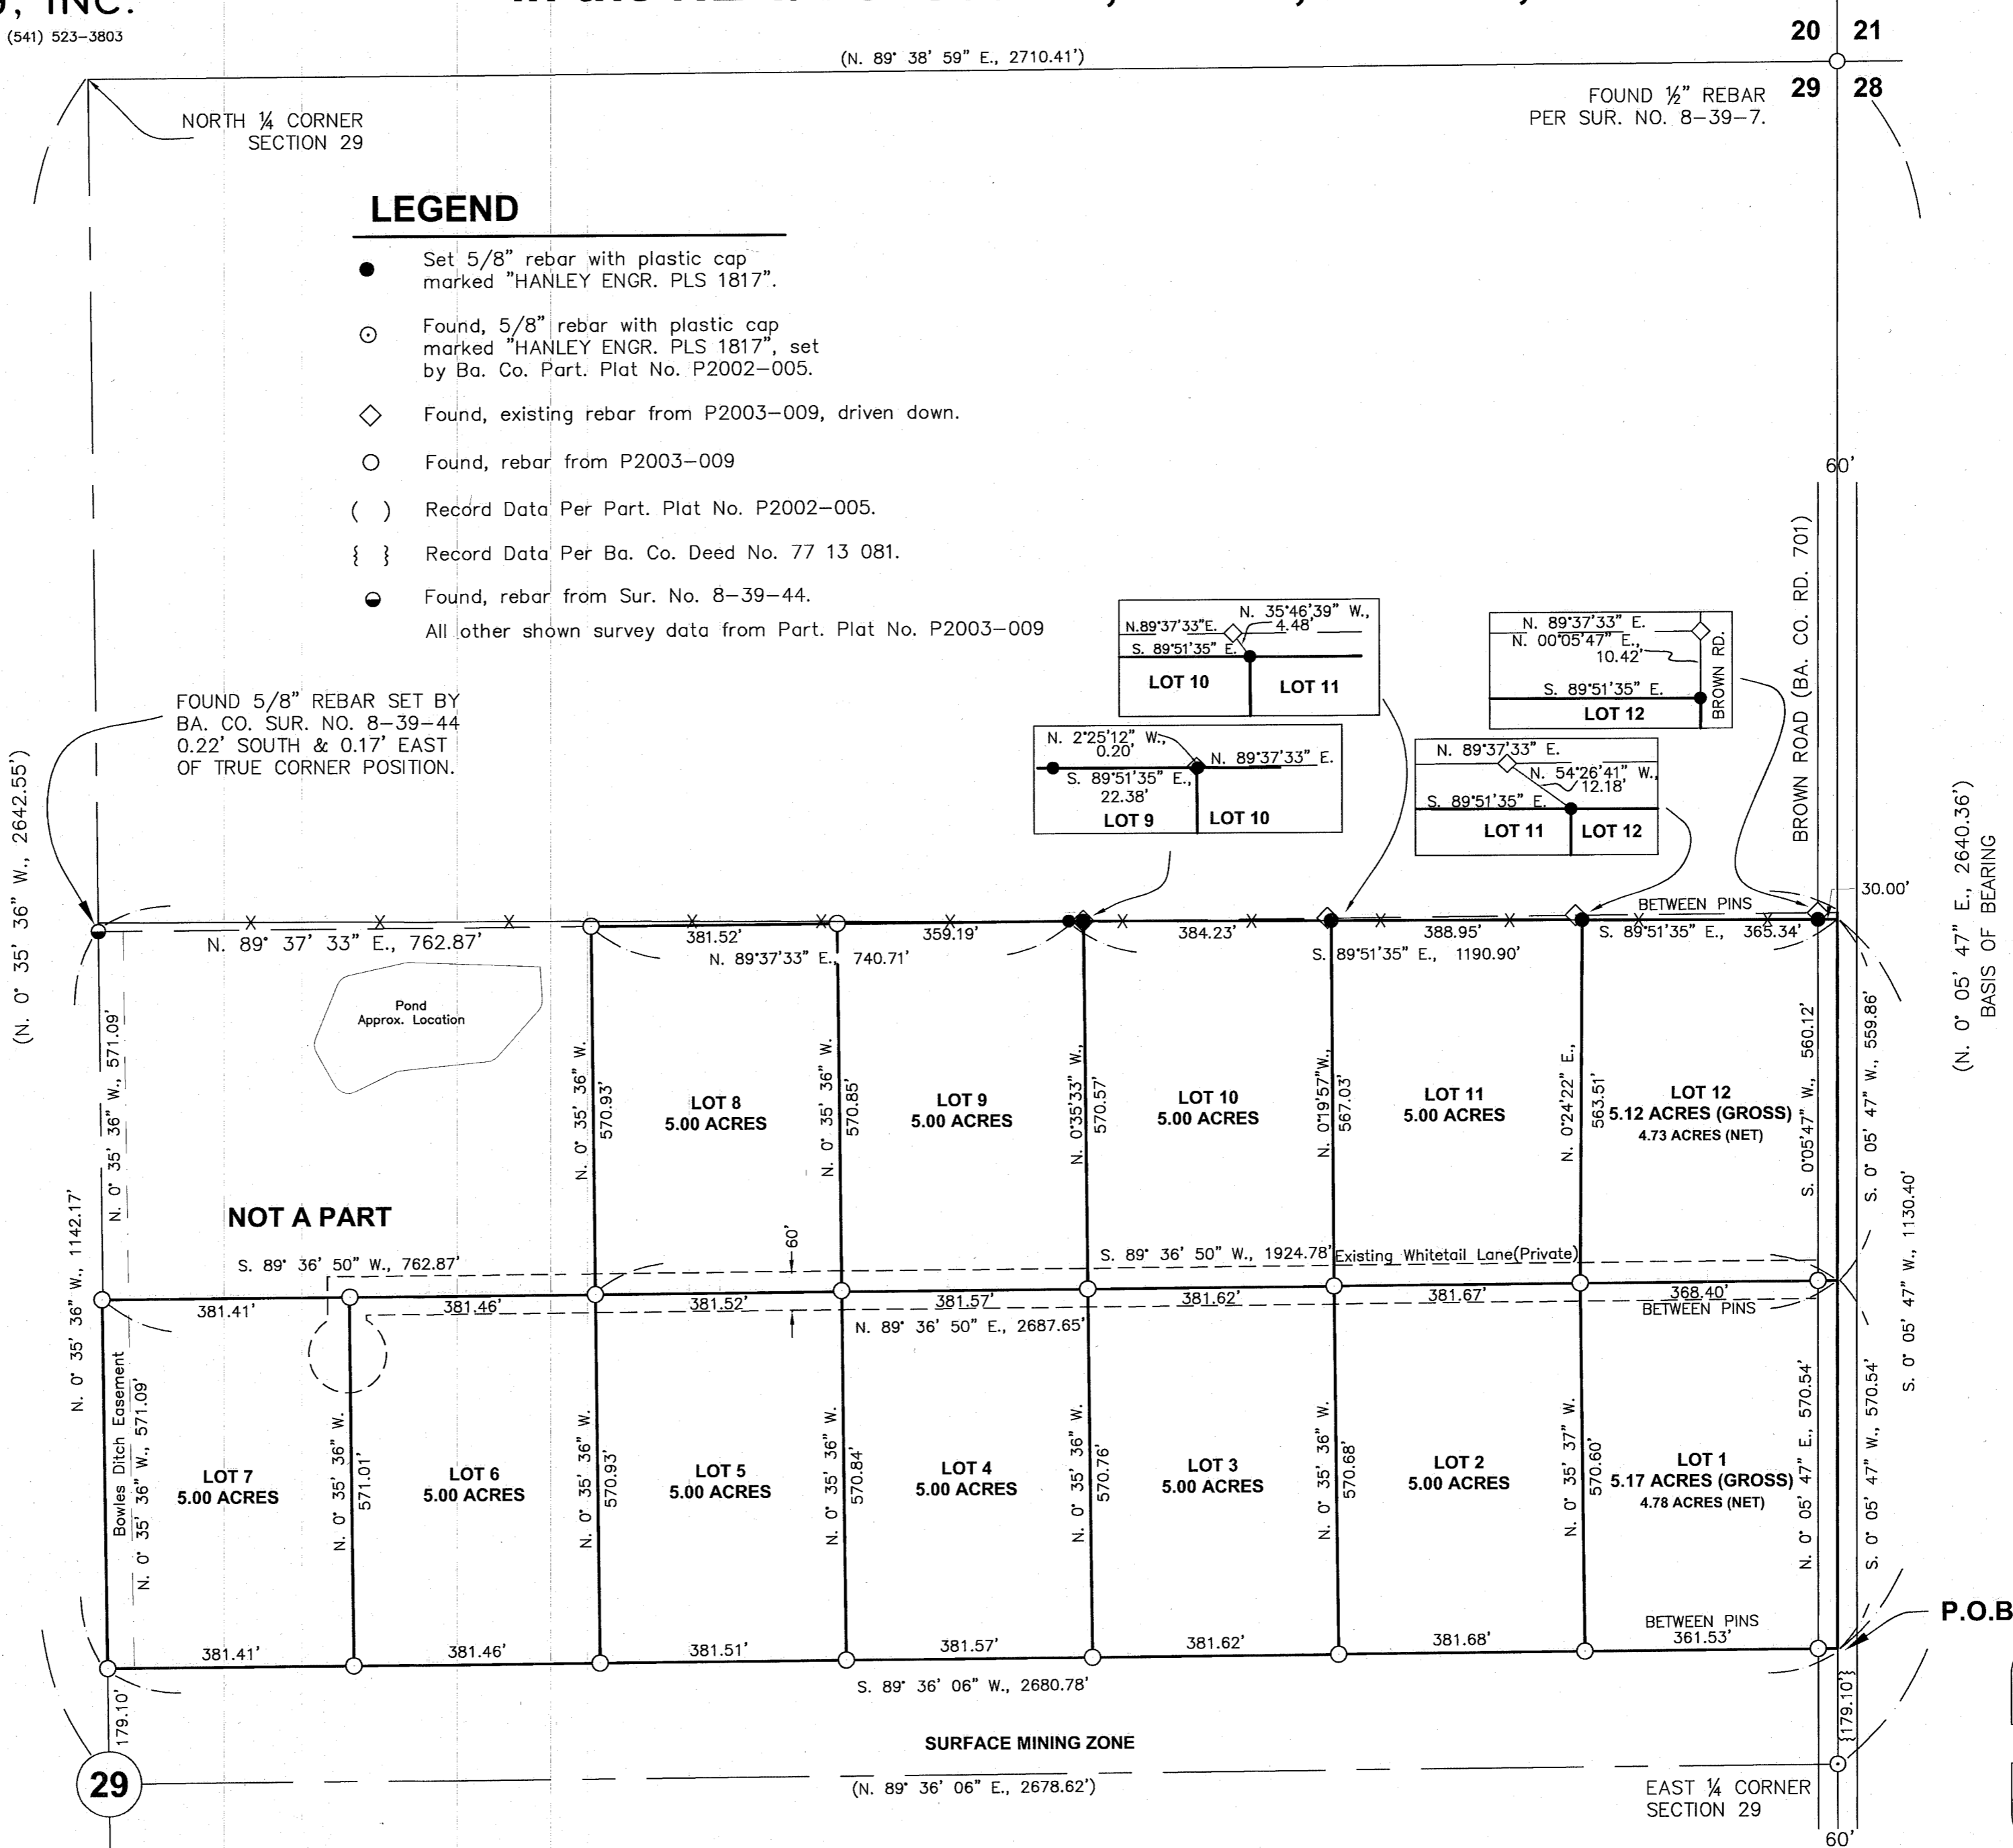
G, INC.
(541) 523-3803

20 21
29 28

(N. 89° 38' 59" E., 2710.41')

NORTH ¼ CORNER SECTION 29

FOUND ½" REBAR PER SUR. NO. 8-39-7.

LEGEND

Set 5/8" rebar with plastic cap marked "HANLEY ENGR. PLS 1817".

Found, 5/8" rebar with plastic cap marked "HANLEY ENGR. PLS 1817", set by Ba. Co. Part. Plat No. P2002-005.

Found, existing rebar from P2003-009, driven down.

Found, rebar from P2003-009

( ) Record Data Per Part. Plat No. P2002-005.

{ } Record Data Per Ba. Co. Deed No. 77 13 081.

Found, rebar from Sur. No. 8-39-44.

All other shown survey data from Part. Plat No. P2003-009

60'

FOUND 5/8" REBAR SET BY BA. CO. SUR. NO. 8-39-44 0.22' SOUTH & 0.17' EAST OF TRUE CORNER POSITION.

N. 35°46'39" W., 4.48'
N.89°37'33"E.
S. 89°51'35" E.
LOT 10
LOT 11

N. 89°37'33" E.
N. 00°05'47" E., 10.42'
S. 89°51'35" E.
LOT 12
BROWN RD.

N. 2°25'12" W., 0.20'
N. 89°37'33" E.
S. 89°51'35" E., 22.38'
LOT 9
LOT 10

N. 89°37'33" E.
N. 54°26'41" W., 12.18'
S. 89°51'35" E.
LOT 11
LOT 12

BROWN ROAD (BA. CO. RD. 701)

(N. 0° 35' 36" W., 2642.55')

(N. 0° 05' 47" E., 2640.36') BASIS OF BEARING

30.00'
BETWEEN PINS

N. 89° 37' 33" E., 762.87'
381.52'
N. 89°37'33" E., 740.71'
359.19'
384.23'
388.95'
S. 89°51'35" E., 1190.90'
S. 89°51'35" E., 365.34'

Pond Approx. Location

N. 0° 35' 36" W., 571.09'
N. 0° 35' 36" W. 570.93'
N. 0° 35' 36" W. 570.85'
N. 0°35'33" W. 570.57'
N. 0°19'57"W. 567.03'
N. 0°24'22" E. 563.51'
S. 0°05'47" W. 560.12'
S. 0° 05' 47" W., 559.86'
S. 0° 05' 47" W., 1130.40'

LOT 8 5.00 ACRES
LOT 9 5.00 ACRES
LOT 10 5.00 ACRES
LOT 11 5.00 ACRES
LOT 12 5.12 ACRES (GROSS) 4.73 ACRES (NET)

N. 0° 35' 36" W., 1142.17'

NOT A PART

60'

S. 89° 36' 50" W., 762.87'
S. 89° 36' 50" W., 1924.78'
Existing Whitetail Lane(Private)

381.41'
381.46'
381.52'
381.57'
381.62'
381.67'
368.40' BETWEEN PINS
N. 89° 36' 50" E., 2687.65'

N. 0° 35' 36" W.
Bowles Ditch Easement
N. 0° 35' 36" W., 571.09'
N. 0° 35' 36" W. 571.01'
N. 0° 35' 36" W. 570.93'
N. 0° 35' 36" W. 570.84'
N. 0° 35' 36" W. 570.76'
N. 0° 35' 36" W. 570.68'
N. 0° 35' 37" W. 570.60'
N. 0° 05' 47" E., 570.54'
S. 0° 05' 47" W., 570.54'
S. 0° 05' 47" W.

LOT 7 5.00 ACRES
LOT 6 5.00 ACRES
LOT 5 5.00 ACRES
LOT 4 5.00 ACRES
LOT 3 5.00 ACRES
LOT 2 5.00 ACRES
LOT 1 5.17 ACRES (GROSS) 4.78 ACRES (NET)

P.O.B

BETWEEN PINS 361.53'

381.41'
381.46'
381.51'
381.57'
381.62'
381.68'

S. 89° 36' 06" W., 2680.78'

179.10'
{179.10}

SURFACE MINING ZONE

29

(N. 89° 36' 06" E., 2678.62')

EAST ¼ CORNER SECTION 29

60'